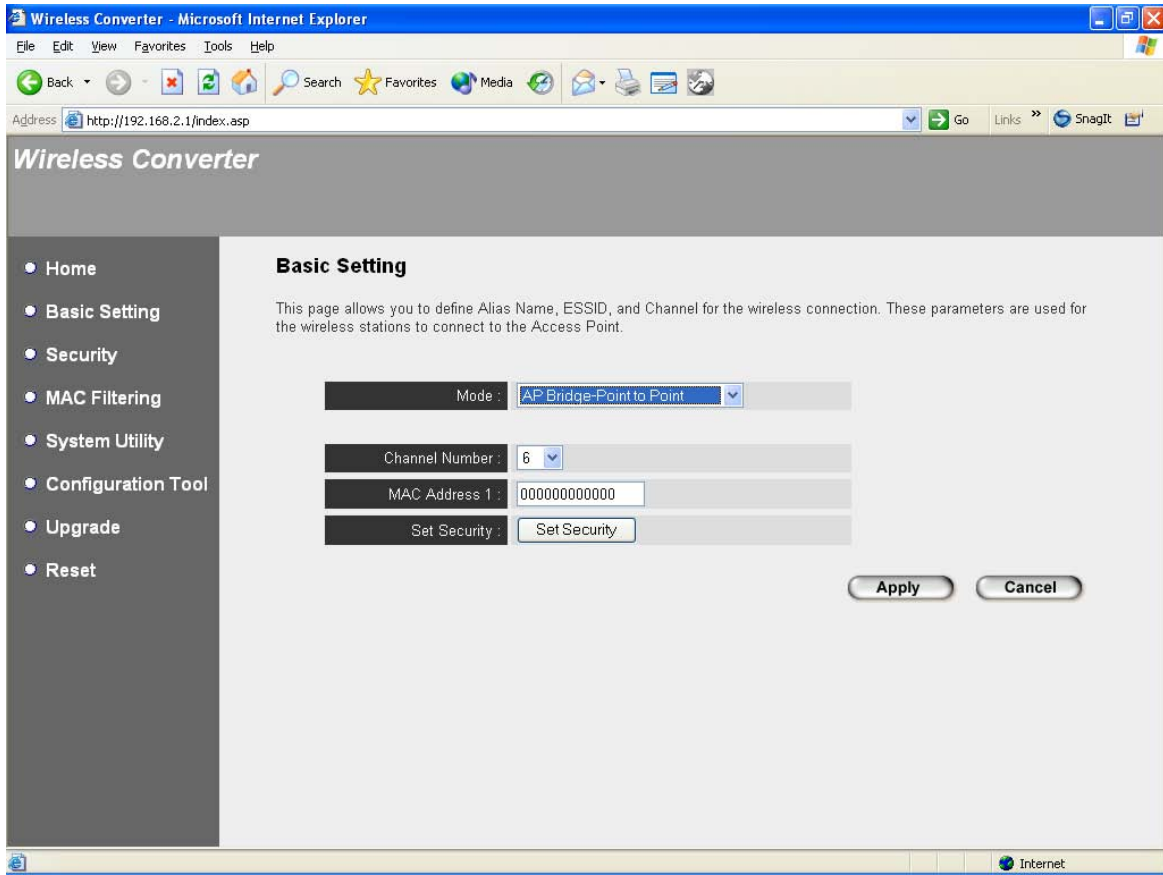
Wireless Converter - Microsoft Internet Explorer

File Edit View Favorites Tools Help

Back Search Favorites Media

Address http://192.168.2.1/index.asp Go Links SnagIt

Wireless Converter

Home
Basic Setting
Security
MAC Filtering
System Utility
Configuration Tool
Upgrade
Reset

Basic Setting

This page allows you to define Alias Name, ESSID, and Channel for the wireless connection. These parameters are used for the wireless stations to connect to the Access Point.

| | |
|---|---|
| Mode : | AP Bridge-Point to Point |
| Channel Number : | 6 |
| MAC Address 1 : | 000000000000 |
| Set Security : | Set Security |

Apply Cancel

Internet